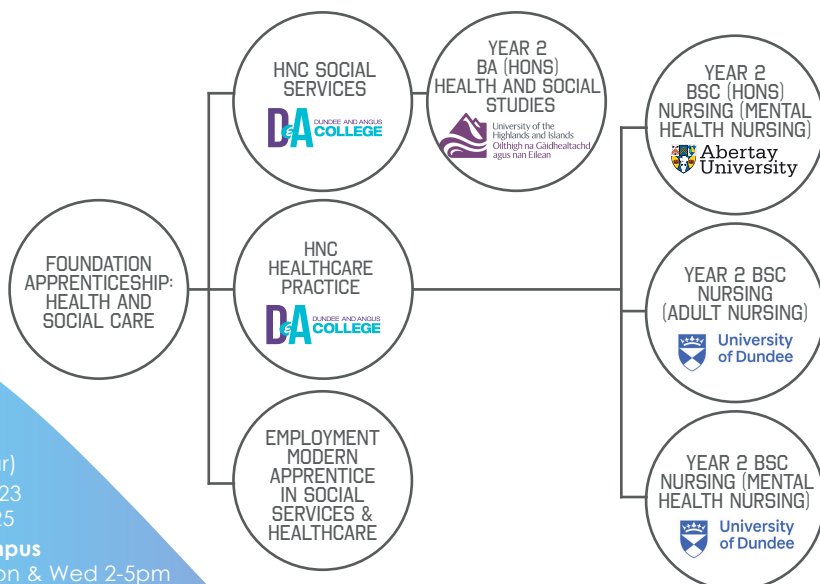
FOUNDATION APPRENTICESHIP: HEALTH AND SOCIAL CARE

HNC SOCIAL SERVICES

D&A DUNDEE AND ANGUS COLLEGE

YEAR 2 BA (HONS) HEALTH AND SOCIAL STUDIES

University of the Highlands and Islands Oilthigh na Gàidhealtachd agus nan Eilean

YEAR 2 BSC (HONS) NURSING (MENTAL HEALTH NURSING)

Abertay University

HNC HEALTHCARE PRACTICE

D&A DUNDEE AND ANGUS COLLEGE

YEAR 2 BSC NURSING (ADULT NURSING)

University of Dundee

EMPLOYMENT MODERN APPRENTICE IN SOCIAL SERVICES & HEALTHCARE

YEAR 2 BSC NURSING (MENTAL HEALTH NURSING)

University of Dundee

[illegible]r)
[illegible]23
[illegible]25
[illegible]pus
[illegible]on & Wed 2-5pm